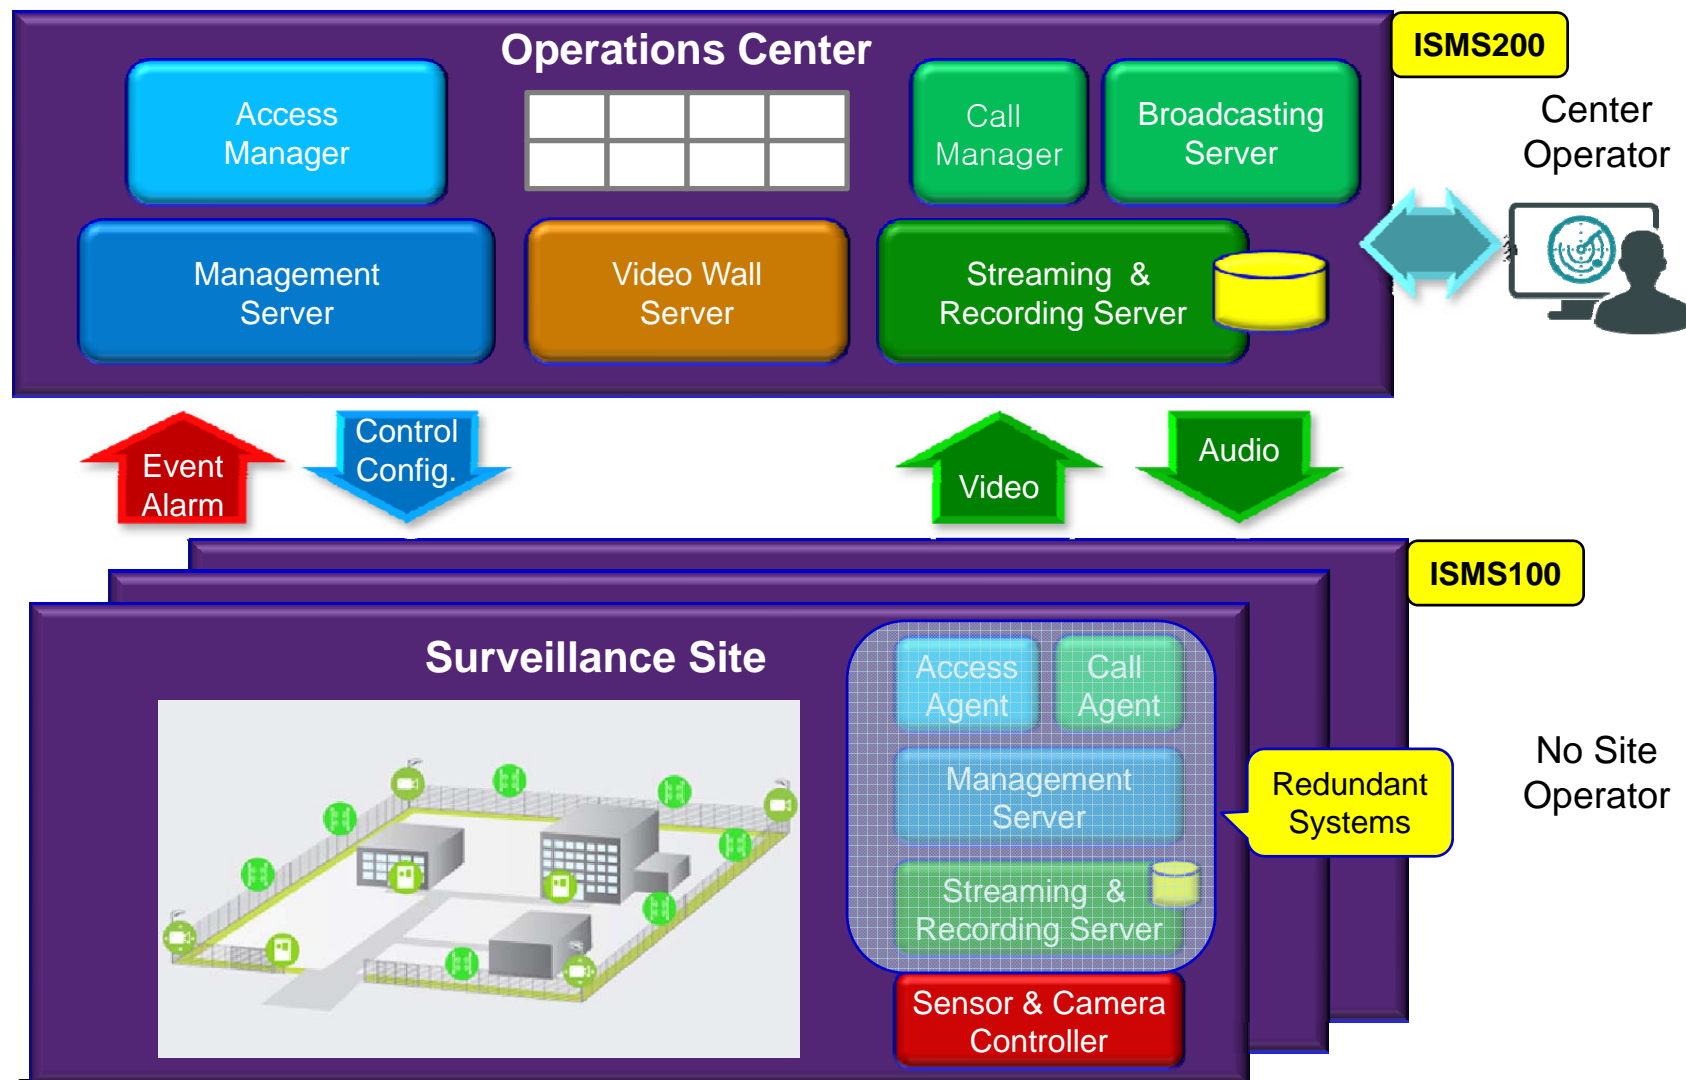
Operations Center

ISMS200

Access Manager

Call Manager

Broadcasting Server

Center Operator

Management Server

Video Wall Server

Streaming & Recording Server

Event Alarm

Control Config.

Video

Audio

ISMS100

Surveillance Site

Access Agent

Call Agent

Management Server

Streaming & Recording Server

Redundant Systems

No Site Operator

Sensor & Camera Controller